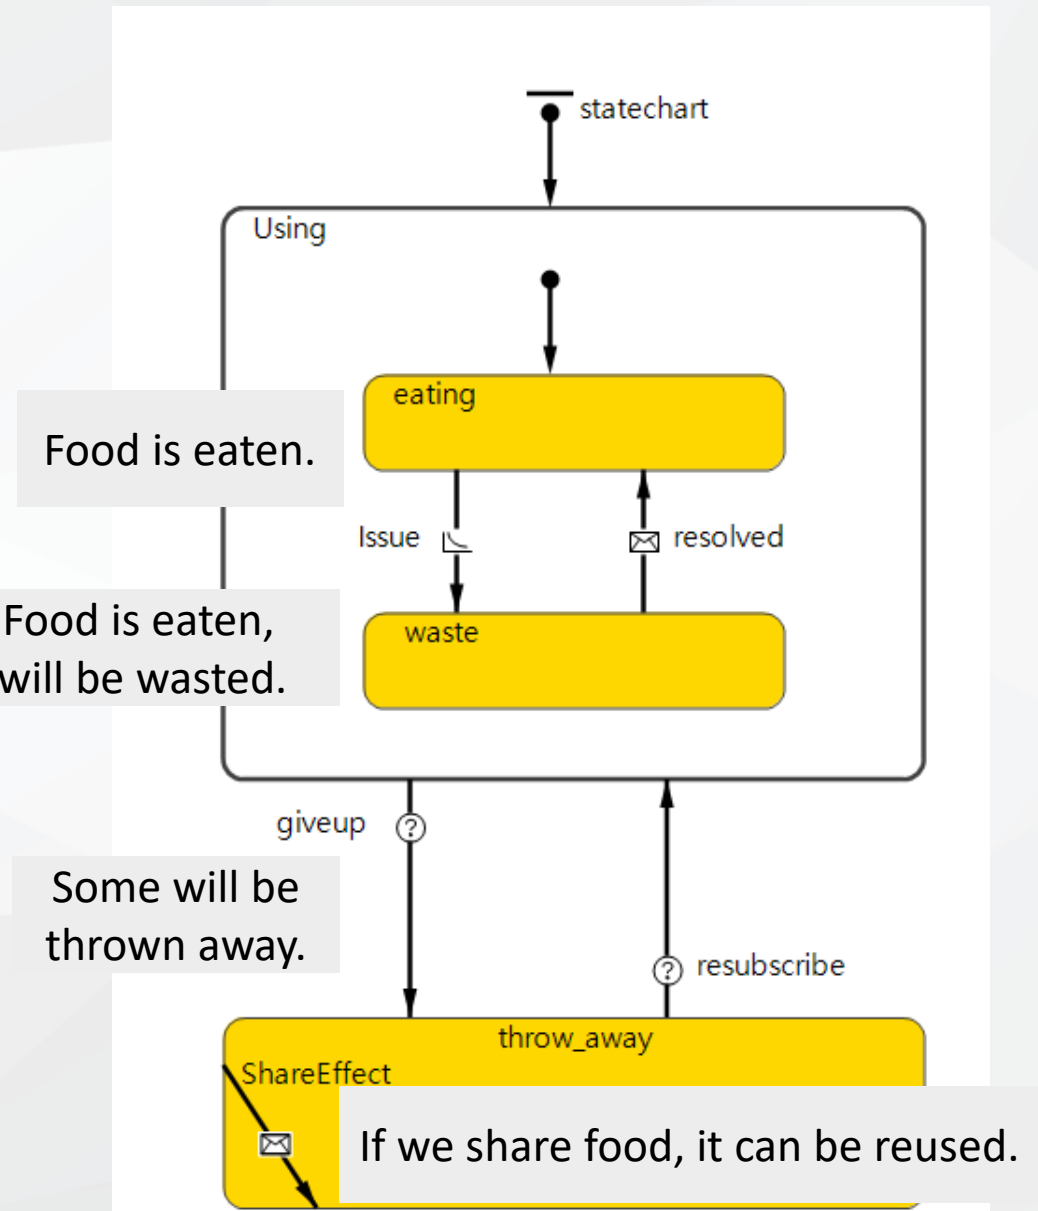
statechart

Using

eating

Food is eaten.

Issue

resolved

Food is eaten, will be wasted.

waste

giveup

Some will be thrown away.

resubscribe

throw_away

ShareEffect

If we share food, it can be reused.